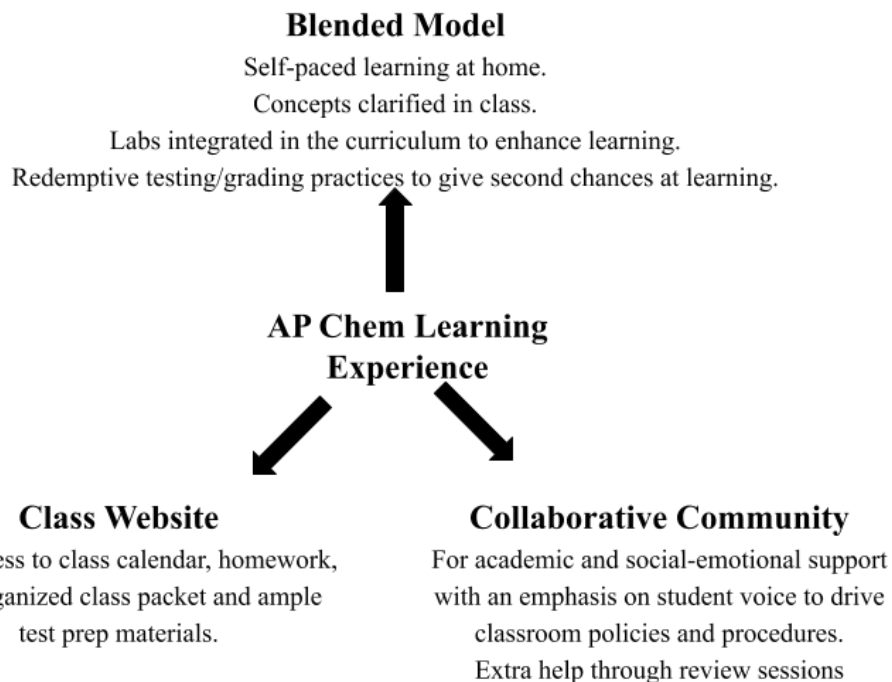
**Blended Model**

Self-paced learning at home.
Concepts clarified in class.
Labs integrated in the curriculum to enhance learning.
Redemptive testing/grading practices to give second chances at learning.

**AP Chem Learning Experience**

**Class Website**

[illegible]ess to class calendar, homework, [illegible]ganized class packet and ample test prep materials.

**Collaborative Community**

For academic and social-emotional support with an emphasis on student voice to drive classroom policies and procedures. Extra help through review sessions